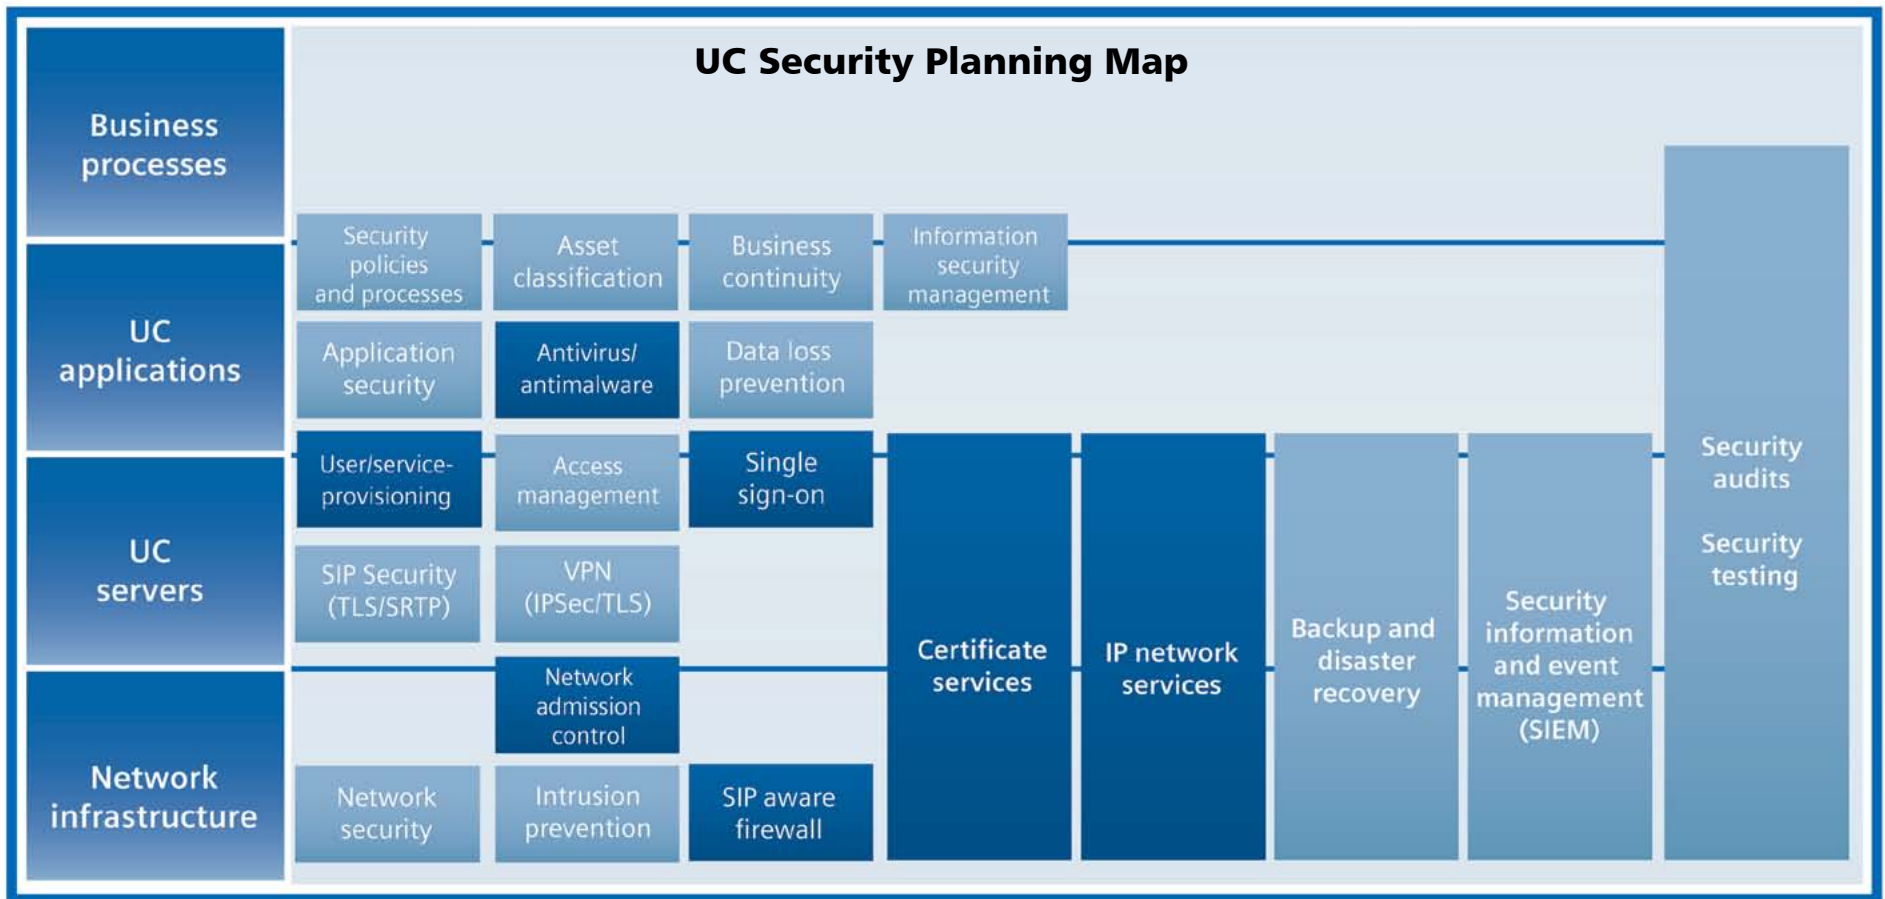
UC Security Planning Map

Business processes

UC applications

UC servers

Network infrastructure

Security policies and processes

Asset classification

Business continuity

Information security management

Application security

Antivirus/ antimalware

Data loss prevention

User/service-provisioning

Access management

Single sign-on

SIP Security (TLS/SRTP)

VPN (IPSec/TLS)

Network admission control

Network security

Intrusion prevention

SIP aware firewall

Certificate services

IP network services

Backup and disaster recovery

Security information and event management (SIEM)

Security audits

Security testing